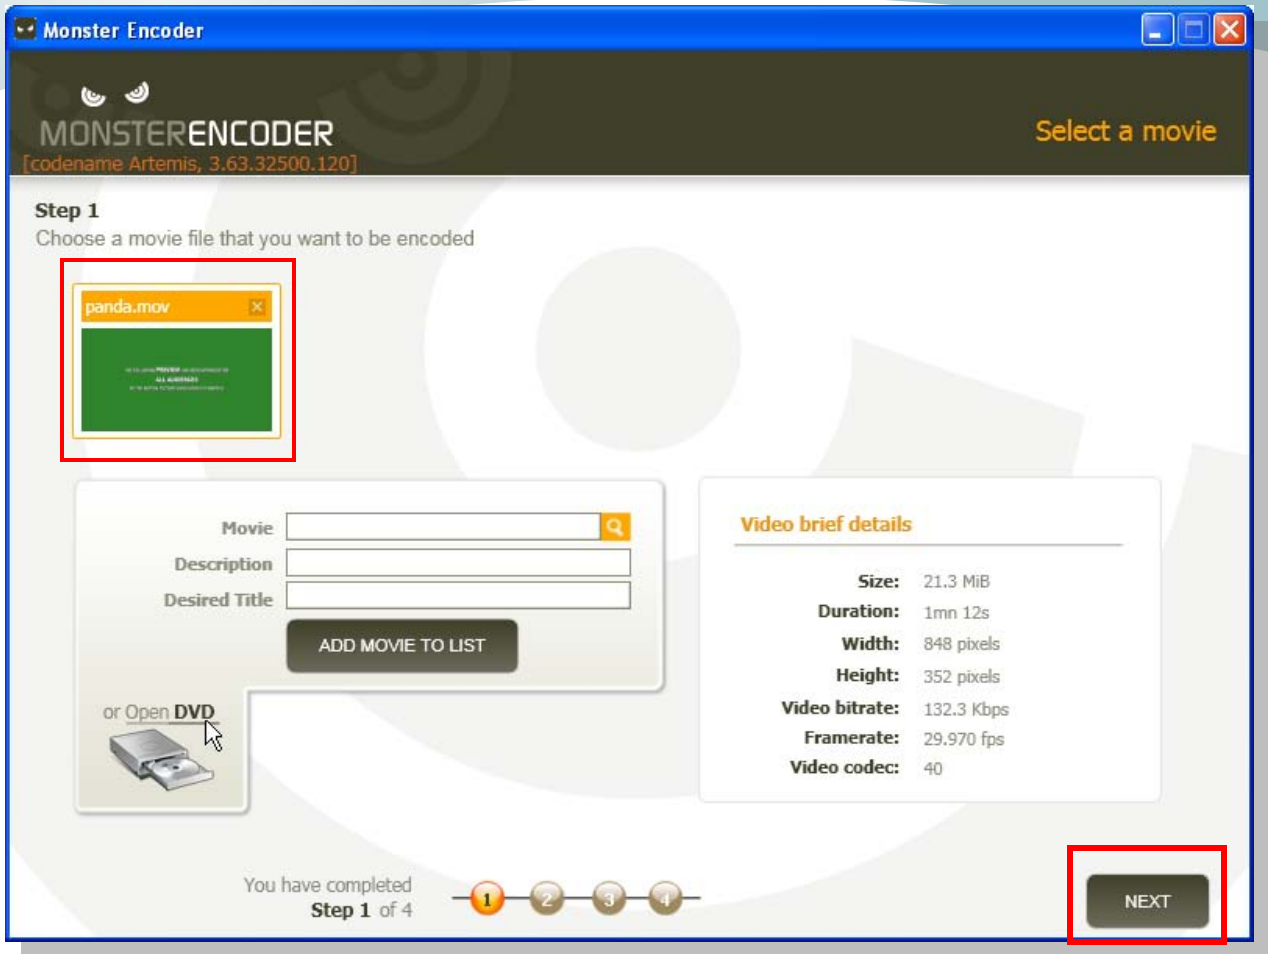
Monster Encoder

MONSTERENCODER
[codename Artemis, 3.63.32500.120]

Select a movie

Step 1
Choose a movie file that you want to be encoded

panda.mov

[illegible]
ALL AUDIENCES
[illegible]

Movie
Description
Desired Title
ADD MOVIE TO LIST

or Open DVD

Video brief details

| | |
|---|---|
| Size: | 21.3 MiB |
| Duration: | 1mn 12s |
| Width: | 848 pixels |
| Height: | 352 pixels |
| Video bitrate: | 132.3 Kbps |
| Framerate: | 29.970 fps |
| Video codec: | 40 |

You have completed
Step 1 of 4

1 2 3 4

NEXT